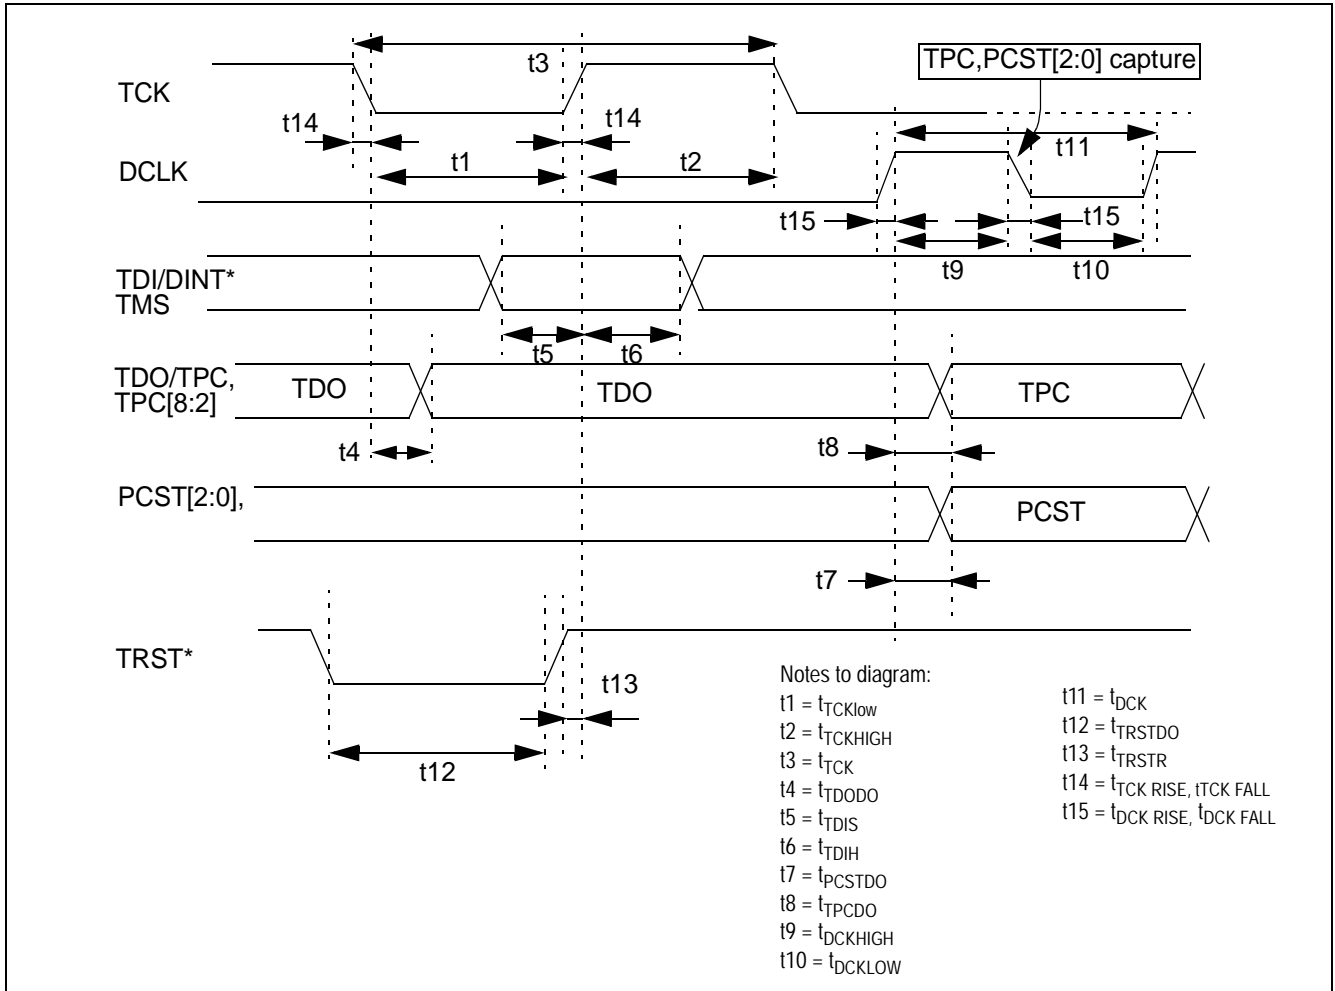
TPC,PCST[2:0] capture

TCK

t3

t14

t14

DCLK

t1

t2

t11

t15

t15

TDI/DINT*
TMS

t9

t10

t5

t6

TDO/TPC,
TPC[8:2]

TDO

TDO

TPC

t4

t8

PCST[2:0],

PCST

t7

TRST*

t13

t12

Notes to diagram:
$t1 = t_{TCKlow}$
$t2 = t_{TCKHIGH}$
$t3 = t_{TCK}$
$t4 = t_{TDODO}$
$t5 = t_{TDIS}$
$t6 = t_{TDIH}$
$t7 = t_{PCSTDO}$
$t8 = t_{TPCDO}$
$t9 = t_{DCKHIGH}$
$t10 = t_{DCKLOW}$

$t11 = t_{DCK}$
$t12 = t_{TRSTDO}$
$t13 = t_{TRSTR}$
$t14 = t_{TCK\ RISE,\ tTCK\ FALL}$
$t15 = t_{DCK\ RISE},\ t_{DCK\ FALL}$